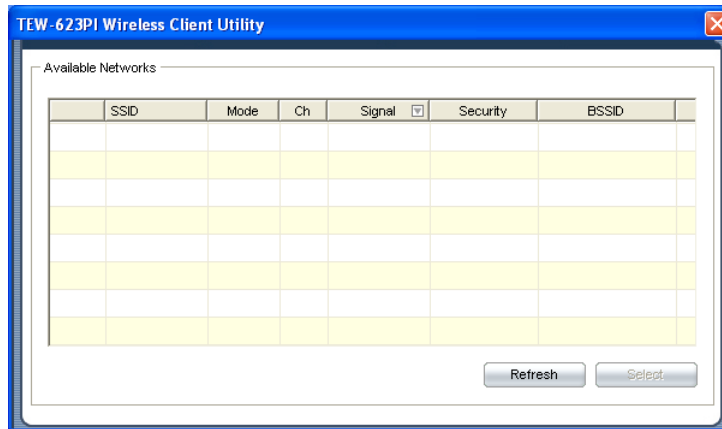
TEW-623PI Wireless Client Utility

Available Networks

|  | SSID | Mode | Ch | Signal | Security | BSSID |
|---|---|---|---|---|---|---|
|  |  |  |  |  |  |  |
|  |  |  |  |  |  |  |
|  |  |  |  |  |  |  |
|  |  |  |  |  |  |  |
|  |  |  |  |  |  |  |
|  |  |  |  |  |  |  |
|  |  |  |  |  |  |  |
|  |  |  |  |  |  |  |

Refresh
Select